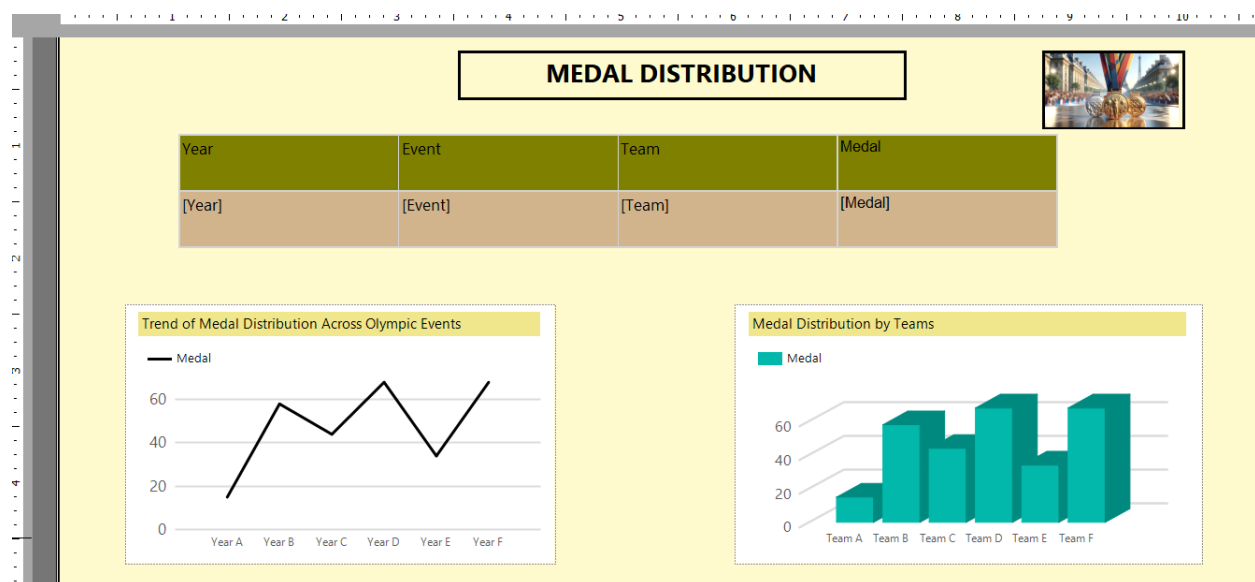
1 2 3 4 5 6 7 8 9 10

MEDAL DISTRIBUTION

| Year | Event | Team | Medal |
|---|---|---|---|
| [Year] | [Event] | [Team] | [Medal] |

Trend of Medal Distribution Across Olympic Events

Medal

60
40
20
0

Year A Year B Year C Year D Year E Year F

Medal Distribution by Teams

Medal

60
40
20
0

Team A Team B Team C Team D Team E Team F